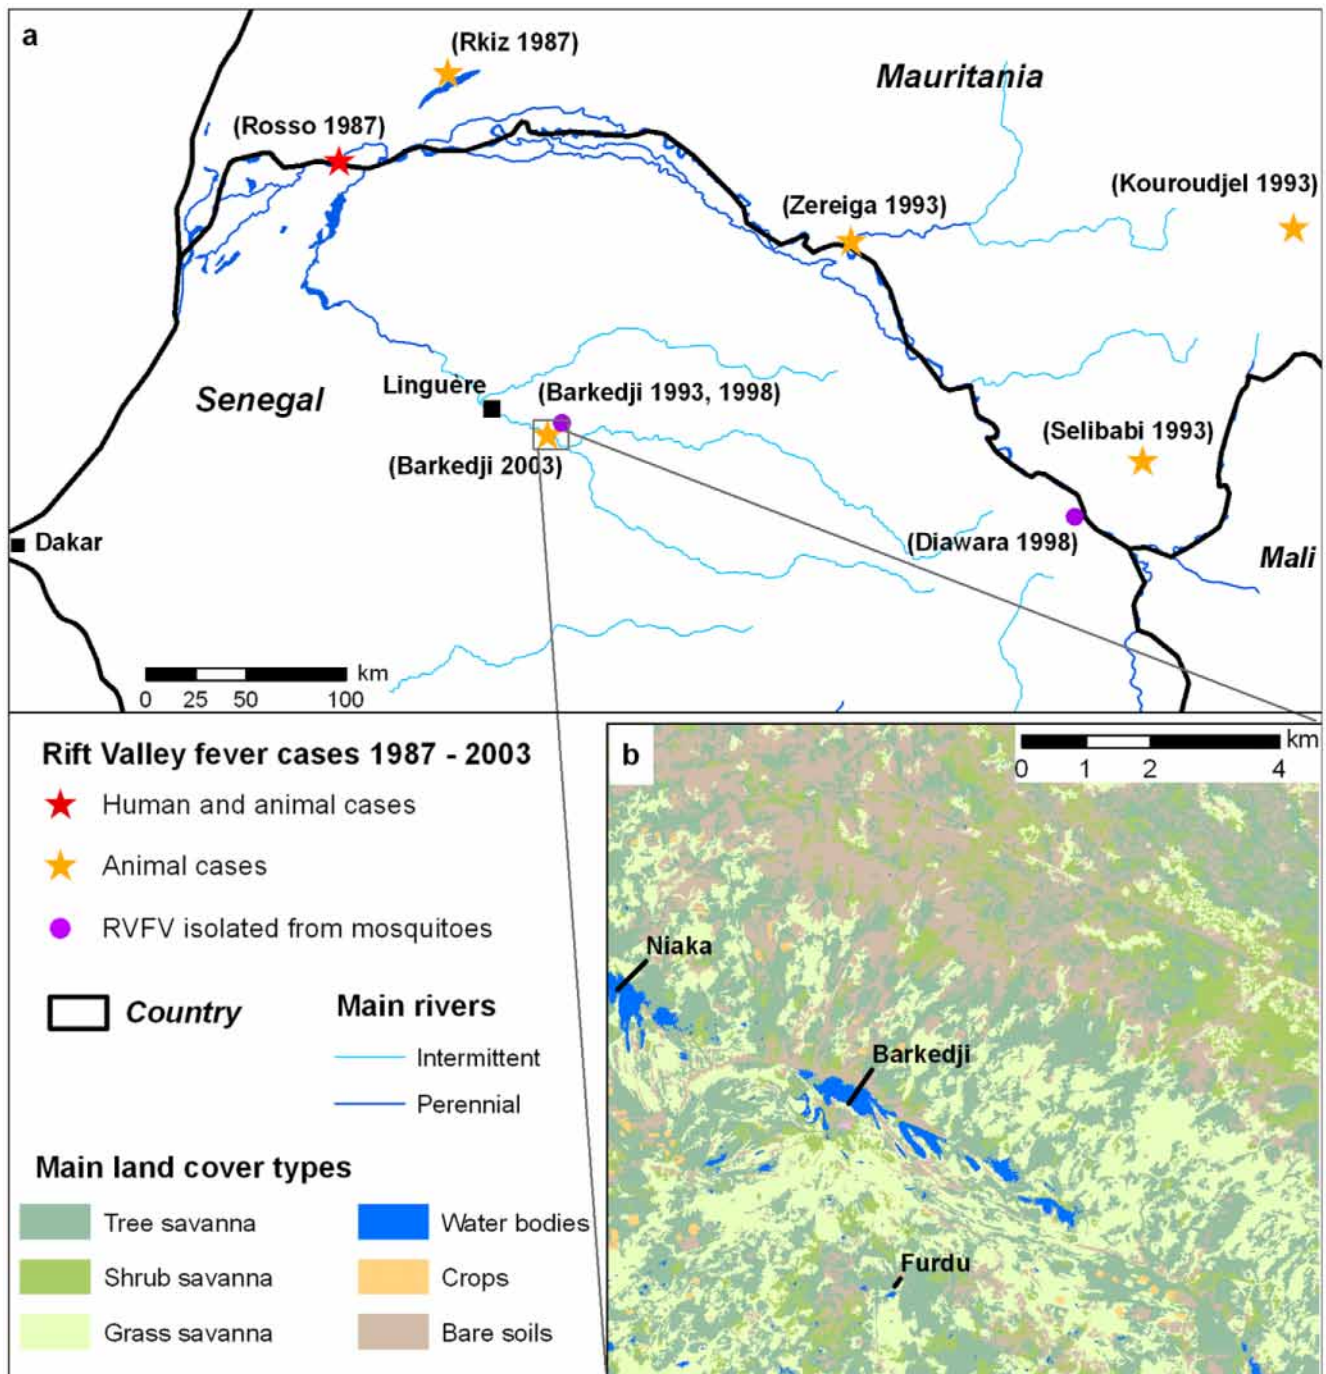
a

(Rkiz 1987)

Mauritania

(Rosso 1987)

(Zereiga 1993)

(Kouroudjel 1993)

Senegal

Linguère

(Barkedji 1993, 1998)

(Barkedji 2003)

(Selibabi 1993)

Dakar

(Diawara 1998)

Mali

0 25 50 100 km

Rift Valley fever cases 1987 - 2003

Human and animal cases

Animal cases

RVFV isolated from mosquitoes

Country

Main rivers

Intermittent

Perennial

Main land cover types

Tree savanna

Shrub savanna

Grass savanna

Water bodies

Crops

Bare soils

b

0 1 2 4 km

Niaka

Barkedji

Furdu